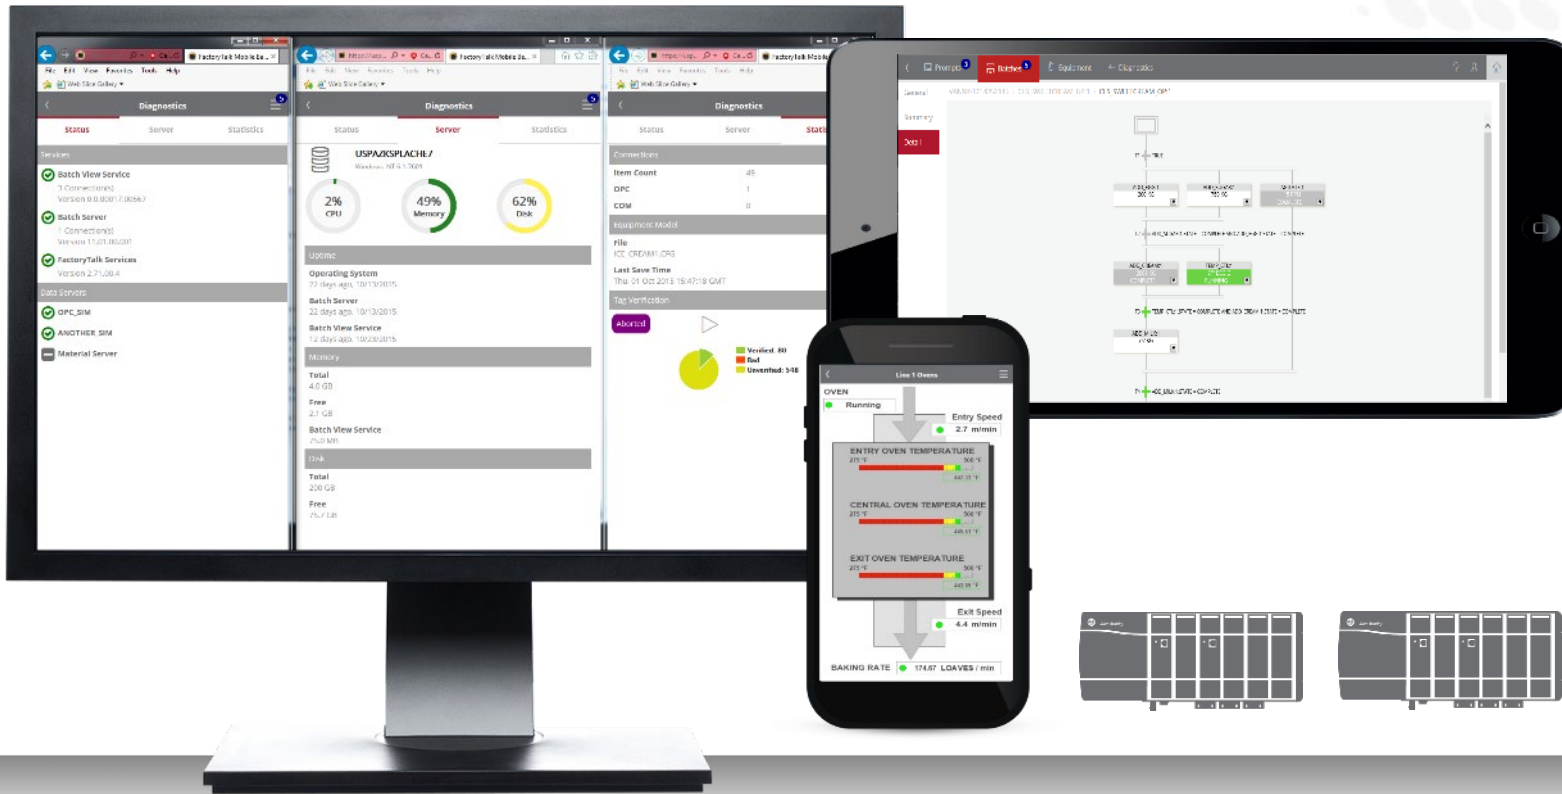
FactoryTalk Mobile Ba...
File Edit View Favorites Tools Help
Web Slice Gallery
Diagnostics
Status
Server
Statistics
Services
Batch View Service
1 Connection(s)
Version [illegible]
Batch Server
1 Connection(s)
Version 11.01.00.00
FactoryTalk Services
Version 2.71.00.4
Data Servers
OPC_SIM
ANOTHER_SIM
Material Server

FactoryTalk Mobile Ba...
File Edit View Favorites Tools Help
Web Slice Gallery
Diagnostics
Status
Server
Statistics
USPA2KSPLACHE7
Windows NT 6.1.7601
2%
CPU
49%
Memory
62%
Disk
Uptime
Operating System
22 days ago, 10/13/2015
Batch Server
22 days ago, 10/13/2015
Batch View Service
12 days ago, 10/23/2015
Memory
Total
4.0 GB
Free
2.1 GB
Batch View Service
75.0 MB
Disk
Total
200 GB
Free
75.7 GB

FactoryTalk Mobile
File Edit View Favorites Tools Help
Web Slice Gallery
Diagnostics
Status
Server
Stati
Connections
Item Count
49
OPC
1
COM
0
Equipment Model
File
ICE_CREAM1.CFG
Last Save Time
Thu, 01 Oct 2015 15:47:18 GMT
Tag Verification
Aborted
Verified: 80
Bad
Unverified: 548

Prompts 3
Batches 5
Equipment
Diagnostics
General
Summary
Detail

Line 1 Ovens
OVEN
Running
Entry Speed
2.7 m/min
ENTRY OVEN TEMPERATURE
275 °F
500 °F
CENTRAL OVEN TEMPERATURE
275 °F
500 °F
EXIT OVEN TEMPERATURE
275 °F
500 °F
Exit Speed
4.4 m/min
BAKING RATE
174.67 LOAVES / min